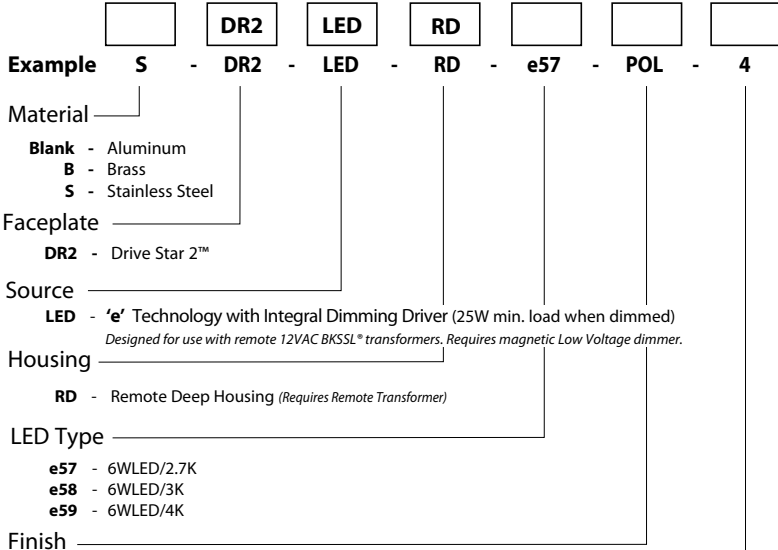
| | DR2 | LED | RD | | | |
|---|---|---|---|---|---|---|

**Example** S - DR2 - LED - RD - e57 - POL - 4

Material

**Blank** - Aluminum
**B** - Brass
**S** - Stainless Steel

Faceplate

**DR2** - Drive Star 2™

Source

**LED** - **'e'** Technology with Integral Dimming Driver (25W min. load when dimmed)
*Designed for use with remote 12VAC BKSSL® transformers. Requires magnetic Low Voltage dimmer.*

Housing

**RD** - Remote Deep Housing *(Requires Remote Transformer)*

LED Type

**e57** - 6WLED/2.7K
**e58** - 6WLED/3K
**e59** - 6WLED/4K

Finish